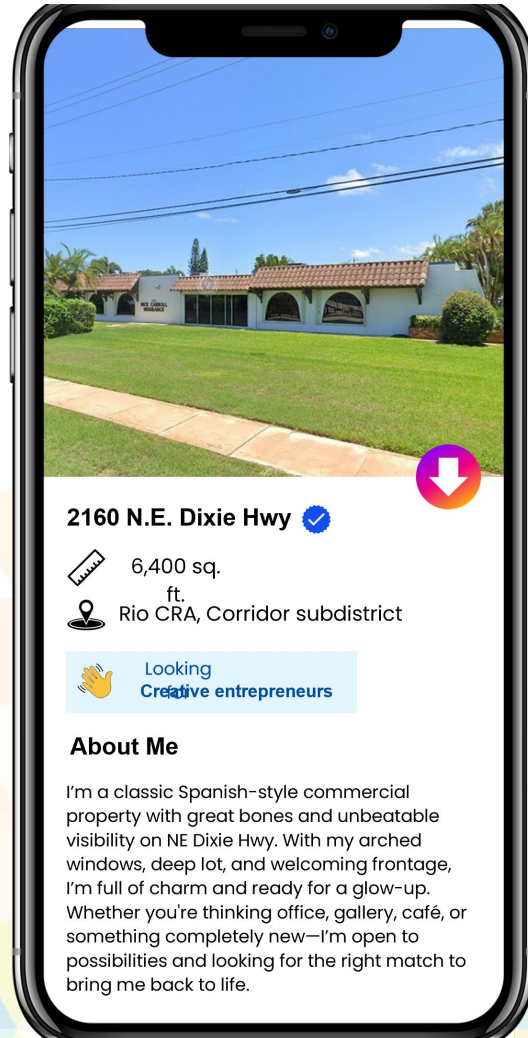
2160 N.E. Dixie Hwy

6,400 sq. ft.

Rio CRA, Corridor subdistrict

Looking for:
Creative entrepreneurs

About Me

I'm a classic Spanish-style commercial property with great bones and unbeatable visibility on NE Dixie Hwy. With my arched windows, deep lot, and welcoming frontage, I'm full of charm and ready for a glow-up. Whether you're thinking office, gallery, café, or something completely new—I'm open to possibilities and looking for the right match to bring me back to life.